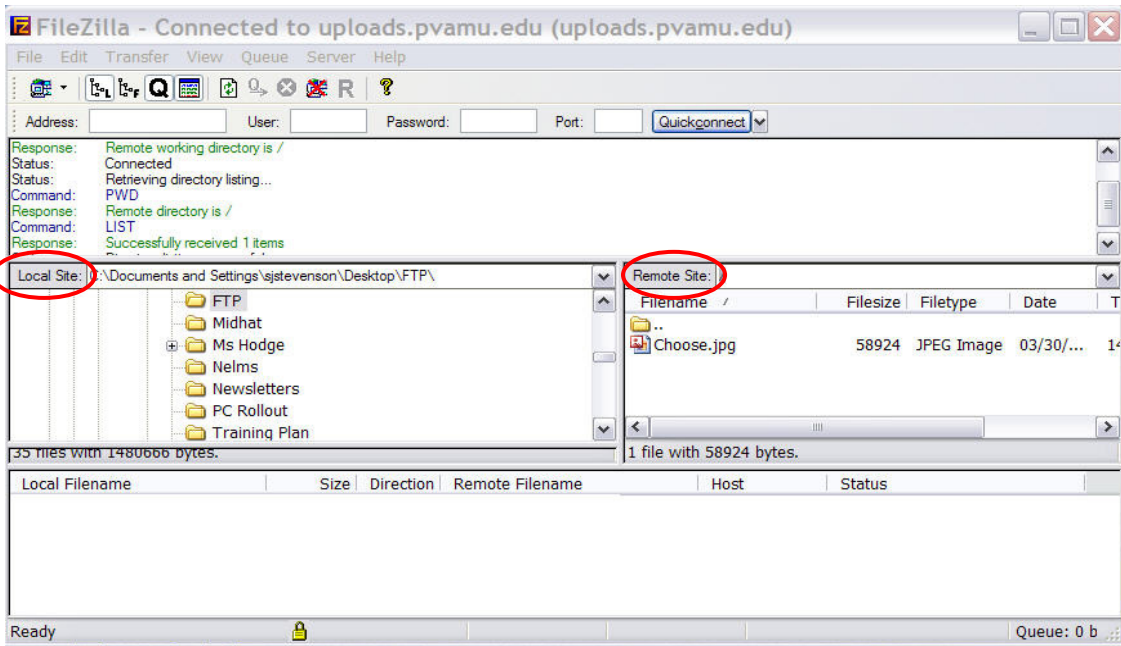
FileZilla - Connected to uploads.pvamu.edu (uploads.pvamu.edu)

File Edit Transfer View Queue Server Help

Address: User: Password: Port: Quickconnect

Response: Remote working directory is /
Status: Connected
Status: Retrieving directory listing...
Command: PWD
Response: Remote directory is /
Command: LIST
Response: Successfully received 1 items

Local Site: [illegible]:\Documents and Settings\sjstevenson\Desktop\FTP\

FTP
Midhat
Ms Hodge
Nelms
Newsletters
PC Rollout
Training Plan

35 files with 1480666 bytes.

Remote Site: /

| Filename | Filesize | Filetype | Date | T |
|---|---|---|---|---|
| .. | | | | |
| Choose.jpg | 58924 | JPEG Image | 03/30/... | 1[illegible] |

1 file with 58924 bytes.

| Local Filename | Size | Direction | Remote Filename | Host | Status |
|---|---|---|---|---|---|

Ready Queue: 0 b